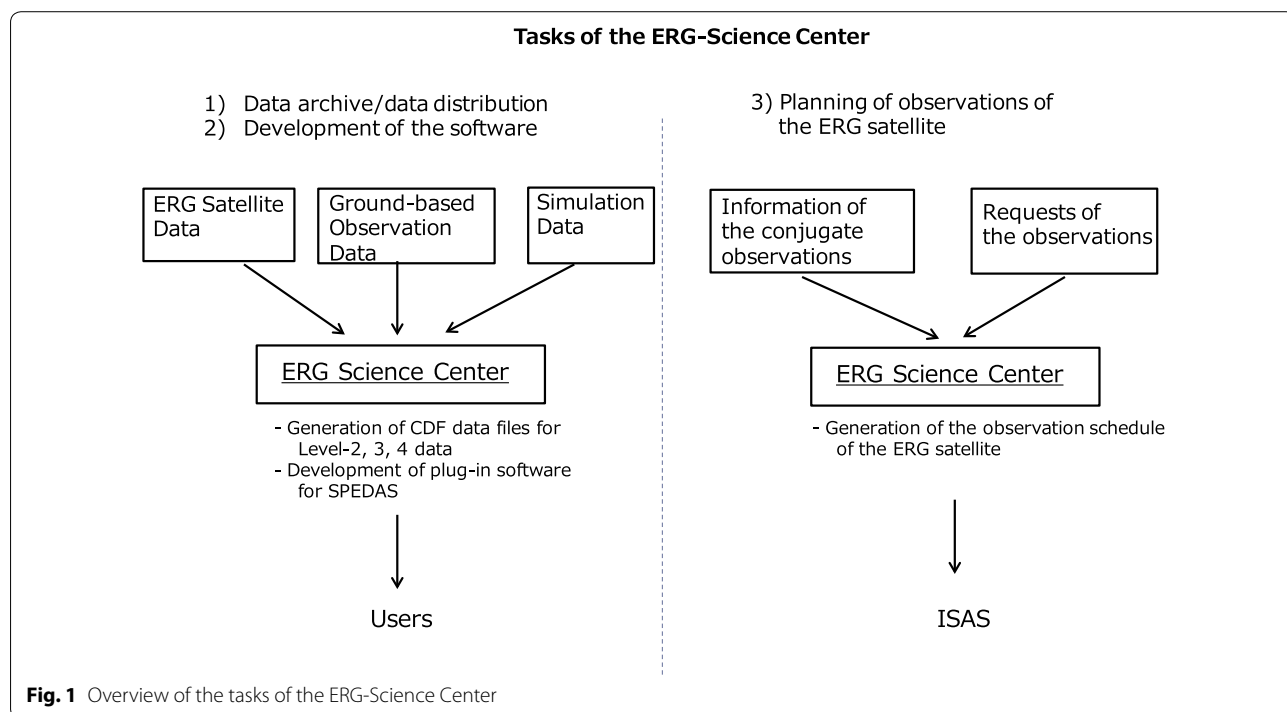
Tasks of the ERG-Science Center

1) Data archive/data distribution
2) Development of the software

ERG Satellite Data

Ground-based Observation Data

Simulation Data

ERG Science Center

- Generation of CDF data files for Level-2, 3, 4 data
- Development of plug-in software for SPEDAS

Users

3) Planning of observations of the ERG satellite

Information of the conjugate observations

Requests of the observations

ERG Science Center

- Generation of the observation schedule of the ERG satellite

ISAS

Fig. 1 Overview of the tasks of the ERG-Science Center